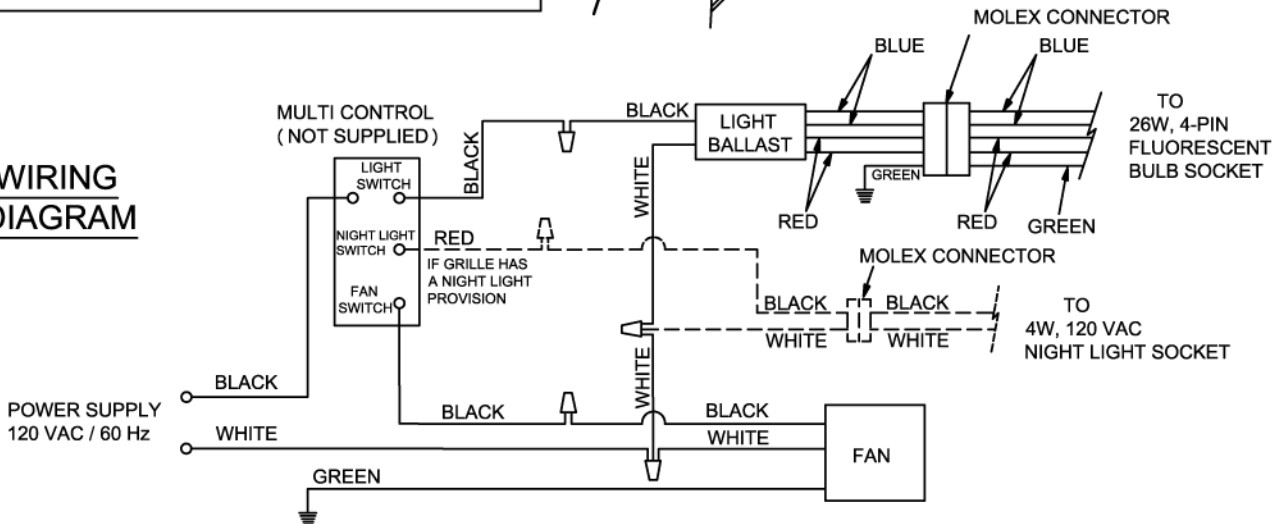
WIRING DIAGRAM

MULTI CONTROL
( NOT SUPPLIED )

LIGHT SWITCH
NIGHT LIGHT SWITCH
FAN SWITCH

BLACK
BLACK
LIGHT BALLAST
WHITE

MOLEX CONNECTOR
BLUE
BLUE
GREEN
RED
RED
GREEN

TO
26W, 4-PIN
FLUORESCENT
BULB SOCKET

RED
IF GRILLE HAS A NIGHT LIGHT PROVISION

MOLEX CONNECTOR
BLACK
BLACK
WHITE
WHITE

TO
4W, 120 VAC
NIGHT LIGHT SOCKET

POWER SUPPLY
120 VAC / 60 Hz
BLACK
WHITE
BLACK
WHITE
BLACK
WHITE
GREEN
FAN